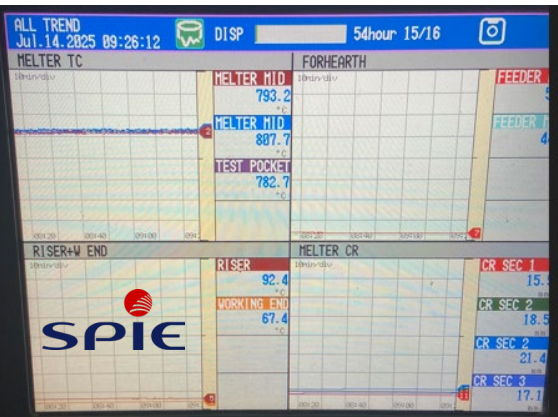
ALL TREND
Jul.14.2025 09:26:12
DISP
54hour 15/16

MELTER TC
10min/div
MELTER MID
793.2
°C
MELTER MID
887.7
°C
TEST POCKET
782.7
°C
08:20 08:40 09:00 09:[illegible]

FORHEARTH
10min/div
FEEDER
5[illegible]
FEEDER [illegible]
4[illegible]

RISER+W END
10min/div
RISER
92.4
°C
WORKING END
67.4
°C
08:20 08:40 09:00 09:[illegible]

SPIE

MELTER CR
10min/div
CR SEC 1
15.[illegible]
CR SEC 2
18.5
CR SEC 2
21.4
CR SEC 3
17.1
08:20 08:40 09:00 09:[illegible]